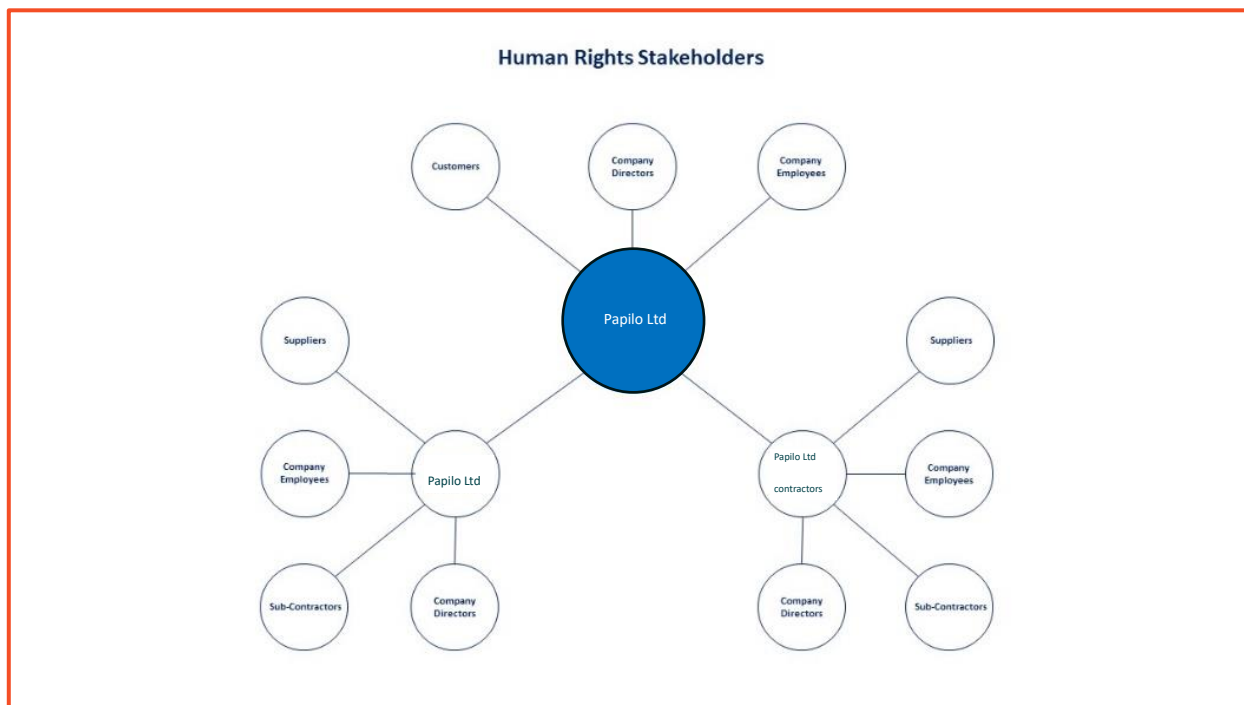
Human Rights Stakeholders

Customers

Company Directors

Company Employees

Papilo Ltd

Suppliers

Suppliers

Company Employees

Papilo Ltd

Papilo Ltd contractors

Company Employees

Sub-Contractors

Company Directors

Company Directors

Sub-Contractors